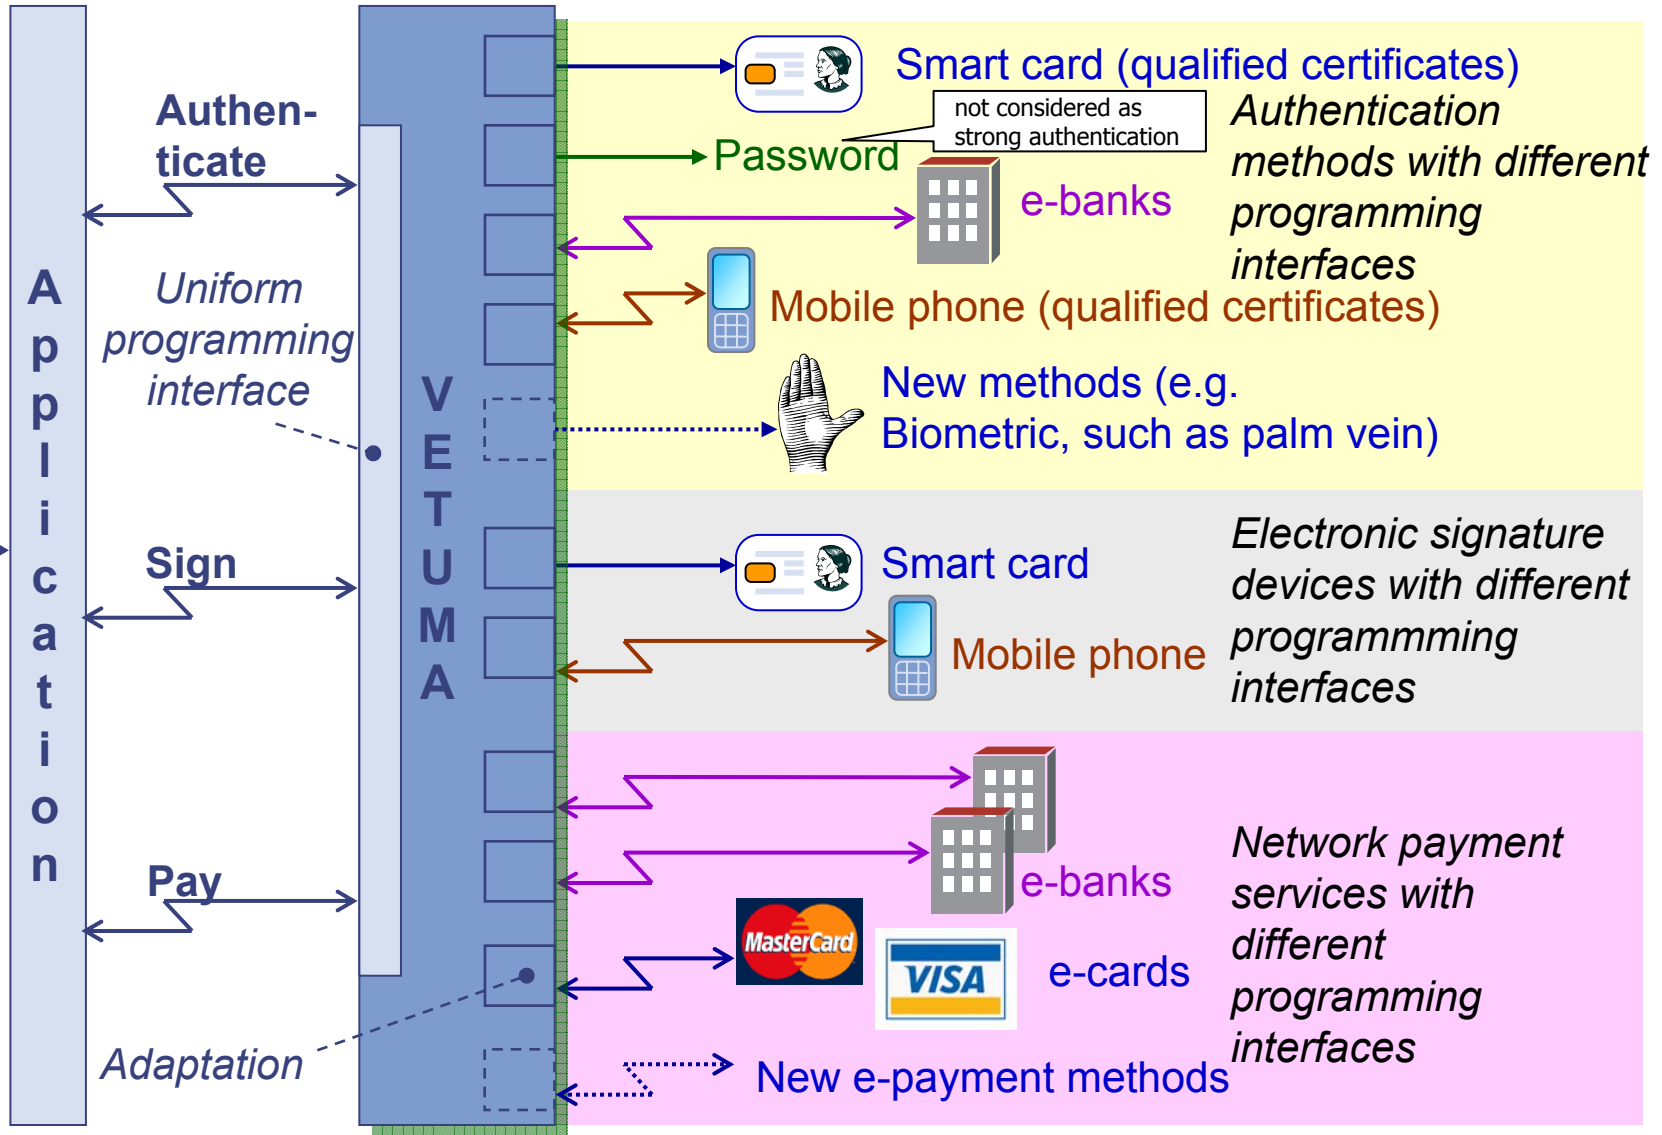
Application

Authenticate

Uniform programming interface

Sign

Pay

Adaptation

VETUMA

Smart card (qualified certificates)

not considered as strong authentication

Password

e-banks

Authentication methods with different programming interfaces

Mobile phone (qualified certificates)

New methods (e.g. Biometric, such as palm vein)

Smart card

Mobile phone

Electronic signature devices with different programmming interfaces

e-banks

MasterCard

VISA

e-cards

Network payment services with different programming interfaces

New e-payment methods